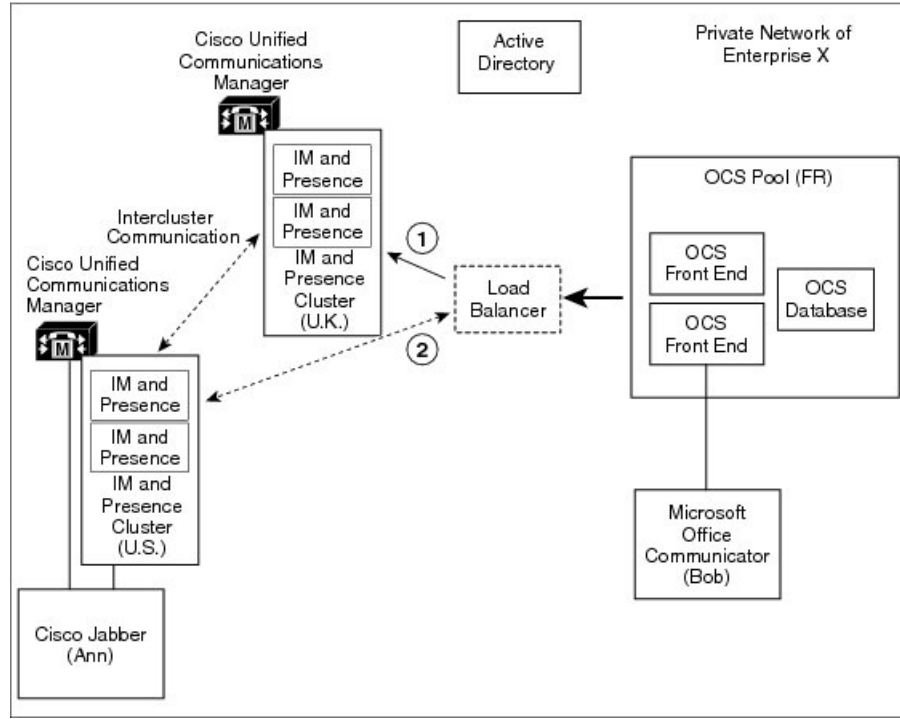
Cisco Unified Communications Manager

Active Directory

Private Network of Enterprise X

IM and Presence

IM and Presence

IM and Presence Cluster (U.K.)

Intercluster Communication

Cisco Unified Communications Manager

1

2

Load Balancer

OCS Pool (FR)

OCS Front End

OCS Front End

OCS Database

IM and Presence

IM and Presence

IM and Presence Cluster (U.S.)

Microsoft Office Communicator (Bob)

Cisco Jabber (Ann)